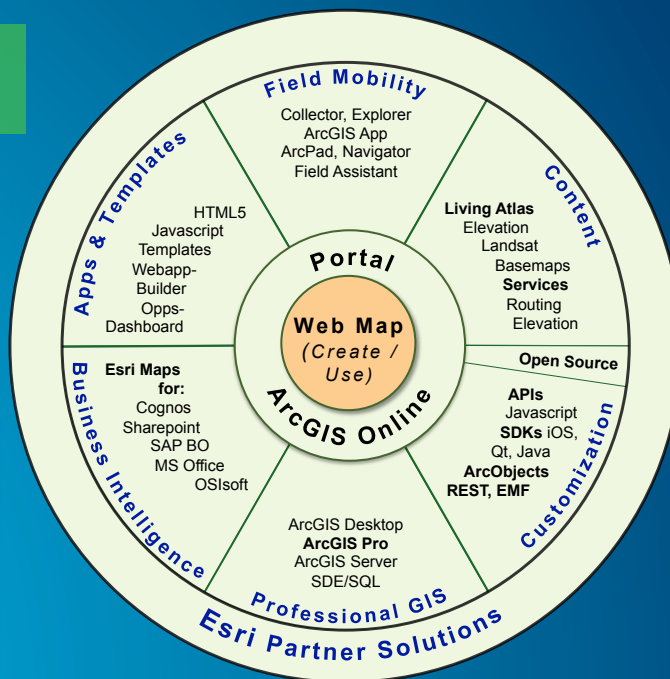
Field Mobility

Collector, Explorer
ArcGIS App
ArcPad, Navigator
Field Assistant

Content

Living Atlas
Elevation
Landsat
Basemaps
Services
Routing
Elevation

Open Source

Customization

APIs
Javascript
SDKs iOS,
Qt, Java
ArcObjects
REST, EMF

Professional GIS

ArcGIS Desktop
ArcGIS Pro
ArcGIS Server
SDE/SQL

Business Intelligence

Esri Maps for:
Cognos
Sharepoint
SAP BO
MS Office
OSIsoft

Apps & Templates

HTML5
Javascript
Templates
Webapp-Builder
Opps-Dashboard

Portal

Web Map
(Create / Use)

ArcGIS Online

Esri Partner Solutions